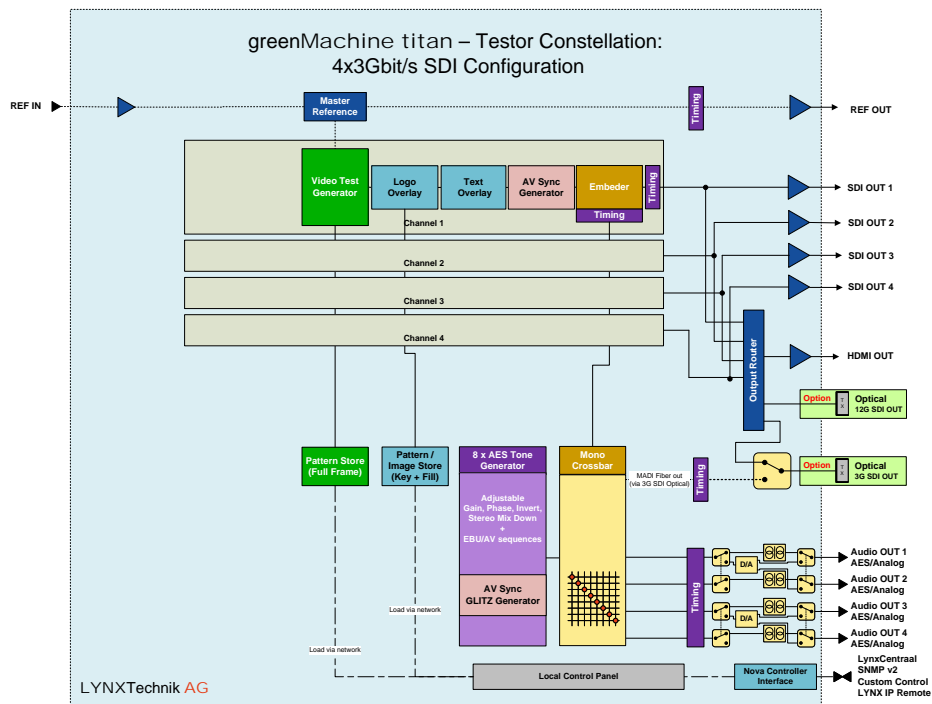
greenMachine titan – Testor Constellation:
4x3Gbit/s SDI Configuration

REF IN

Master Reference

Timing

REF OUT

Video Test Generator

Logo Overlay

Text Overlay

AV Sync Generator

Embeder

Timing

Timing

Channel 1

SDI OUT 1

SDI OUT 2

Channel 2

SDI OUT 3

Channel 3

SDI OUT 4

Channel 4

Output Router

HDMI OUT

Option

Optical
12G SDI OUT

Pattern Store (Full Frame)

Pattern / Image Store (Key + Fill)

8 x AES Tone Generator

Mono Crossbar

MADI Fiber out (via 3G SDI Optical)

Timing

Option

Optical
3G SDI OUT

Adjustable Gain, Phase, Invert, Stereo Mix Down + EBU/AV sequences

AV Sync GLITZ Generator

Timing

D/A

D/A

Audio OUT 1 AES/Analog

Audio OUT 2 AES/Analog

Audio OUT 3 AES/Analog

Audio OUT 4 AES/Analog

Load via network

Load via network

Local Control Panel

Nova Controller Interface

LynxCentraal
SNMP v2
Custom Control
LYNX IP Remote

LYNXTechnik AG